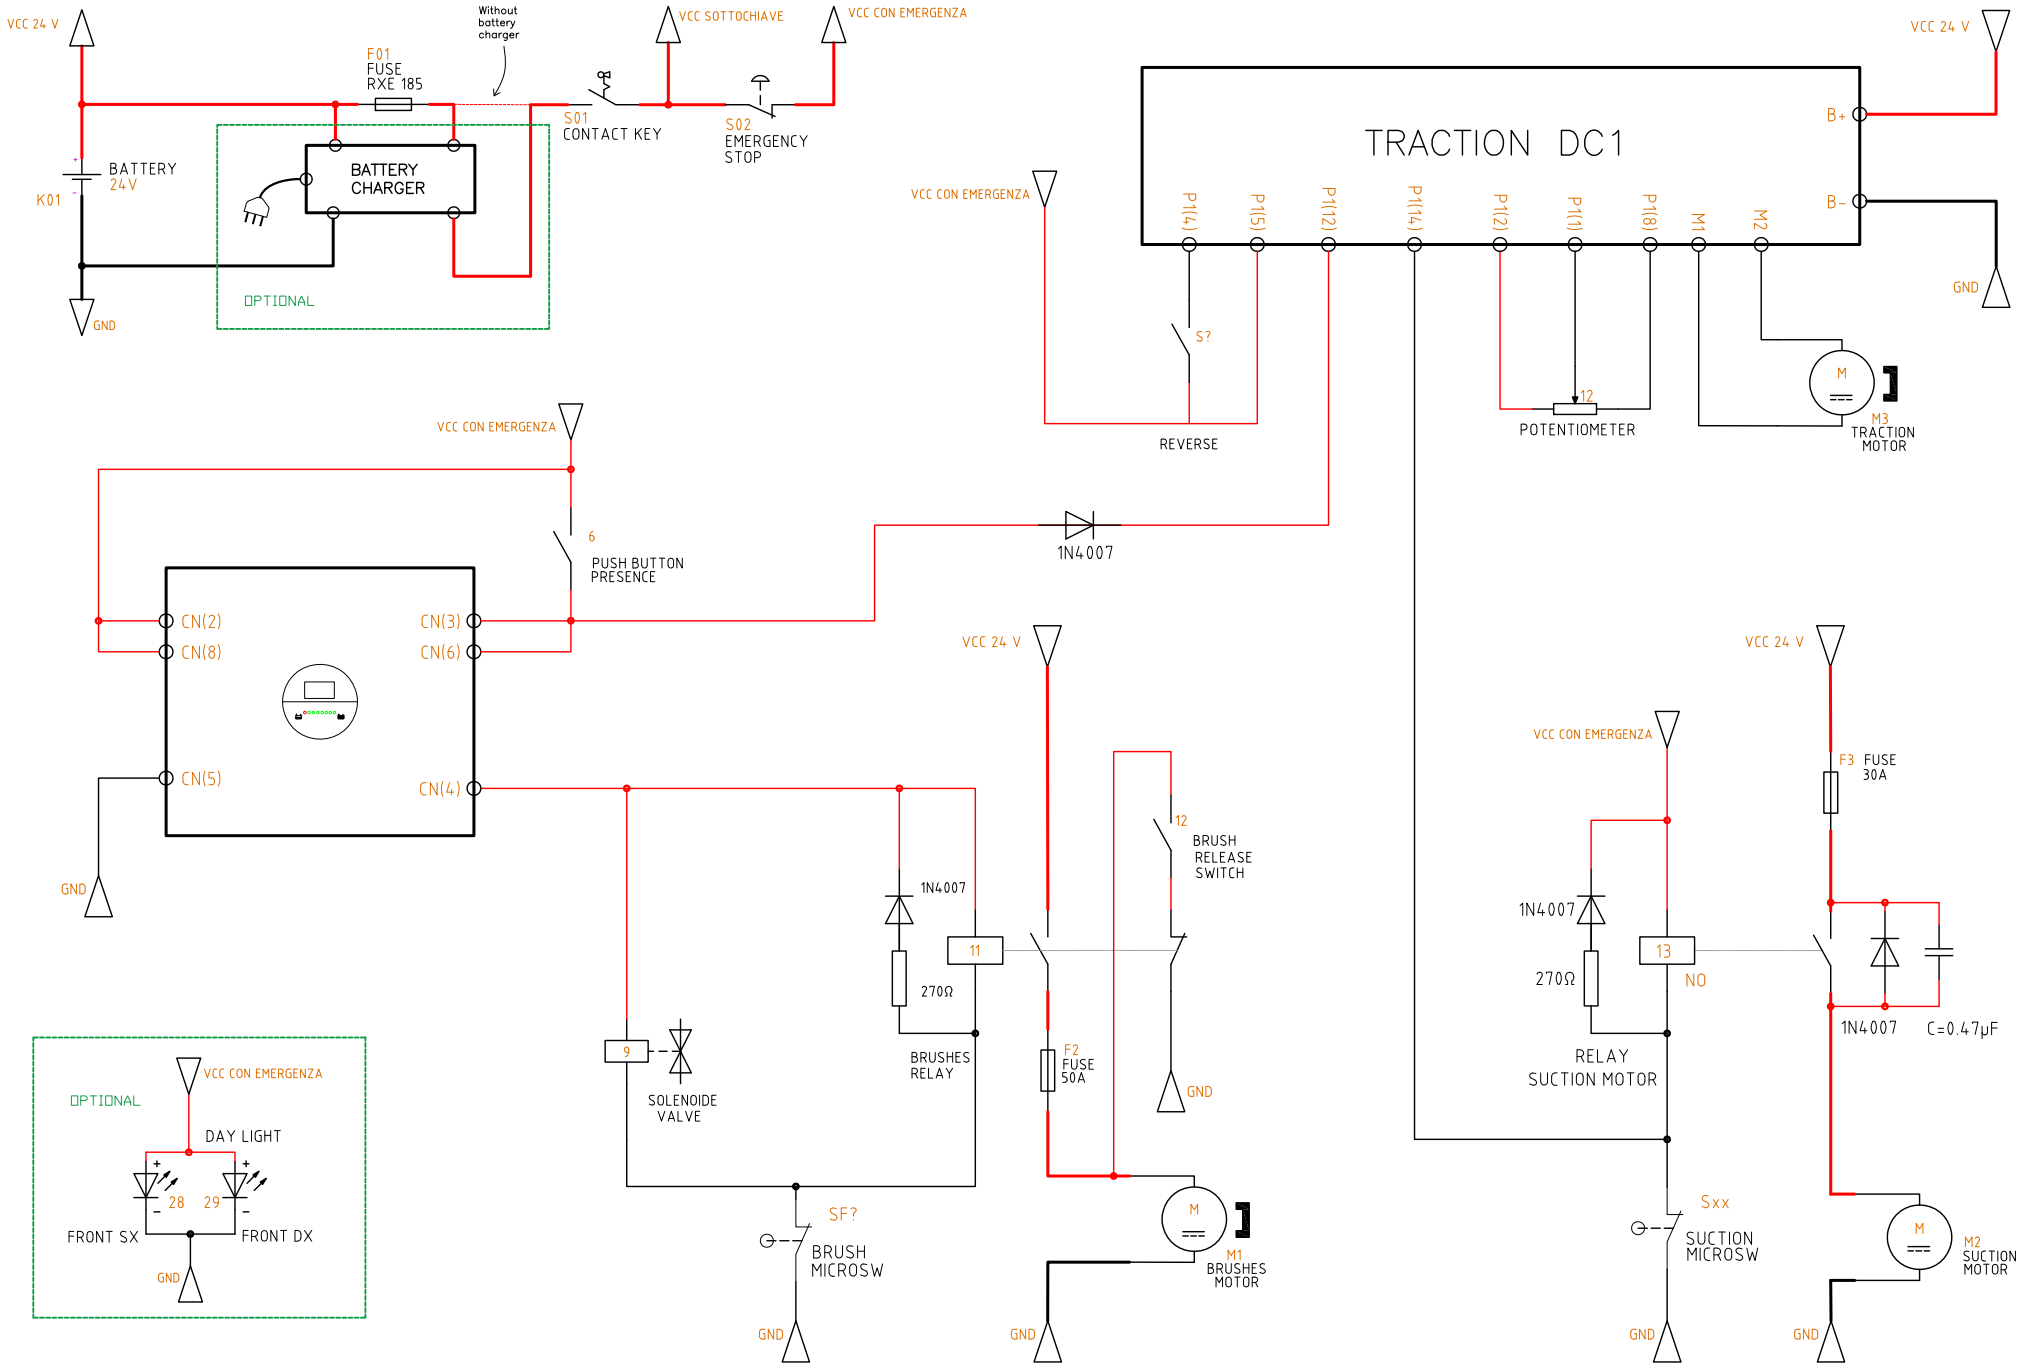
VCC 24 V

F01
FUSE
RXE 185

Without battery charger

VCC SOTTOCHIAVE

VCC CON EMERGENZA

VCC 24 V

BATTERY 24 V

K01

BATTERY CHARGER

OPTIONAL

GND

S01
CONTACT KEY

S02
EMERGENCY STOP

TRACTION DC1

B+

B-

GND

VCC CON EMERGENZA

P1(4) P1(5) P1(12) P1(14) P1(2) P1(1) P1(8) M1 M2

S?

REVERSE

12

POTENTIOMETER

M

M3
TRACTION MOTOR

VCC CON EMERGENZA

6

PUSH BUTTON PRESENCE

1N4007

CN(2)
CN(8)
CN(3)
CN(6)
CN(5)
CN(4)

GND

VCC 24 V

12

BRUSH RELEASE SWITCH

VCC 24 V

VCC CON EMERGENZA

F3 FUSE 30A

1N4007

11

270Ω

BRUSHES RELAY

9

SOLENOIDE VALVE

F2
FUSE
50A

GND

1N4007

13

NO

270Ω

RELAY
SUCTION MOTOR

1N4007

C=0.47μF

VCC CON EMERGENZA

OPTIONAL

DAY LIGHT

28 29

FRONT SX

FRONT DX

GND

SF?

BRUSH MICROSW

M

M1
BRUSHES MOTOR

Sxx

SUCTION MICROSW

M

M2
SUCTION MOTOR

GND

GND

GND

GND